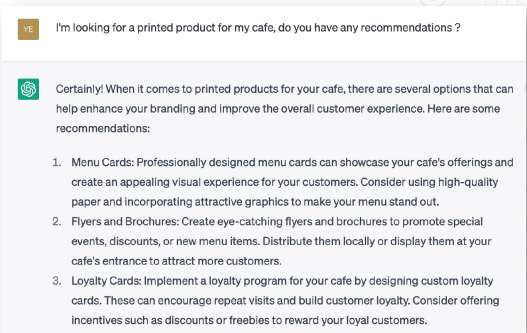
YE

I'm looking for a printed product for my cafe, do you have any recommendations ?

Certainly! When it comes to printed products for your cafe, there are several options that can help enhance your branding and improve the overall customer experience. Here are some recommendations:

1. Menu Cards: Professionally designed menu cards can showcase your cafe's offerings and create an appealing visual experience for your customers. Consider using high-quality paper and incorporating attractive graphics to make your menu stand out.
2. Flyers and Brochures: Create eye-catching flyers and brochures to promote special events, discounts, or new menu items. Distribute them locally or display them at your cafe's entrance to attract more customers.
3. Loyalty Cards: Implement a loyalty program for your cafe by designing custom loyalty cards. These can encourage repeat visits and build customer loyalty. Consider offering incentives such as discounts or freebies to reward your loyal customers.